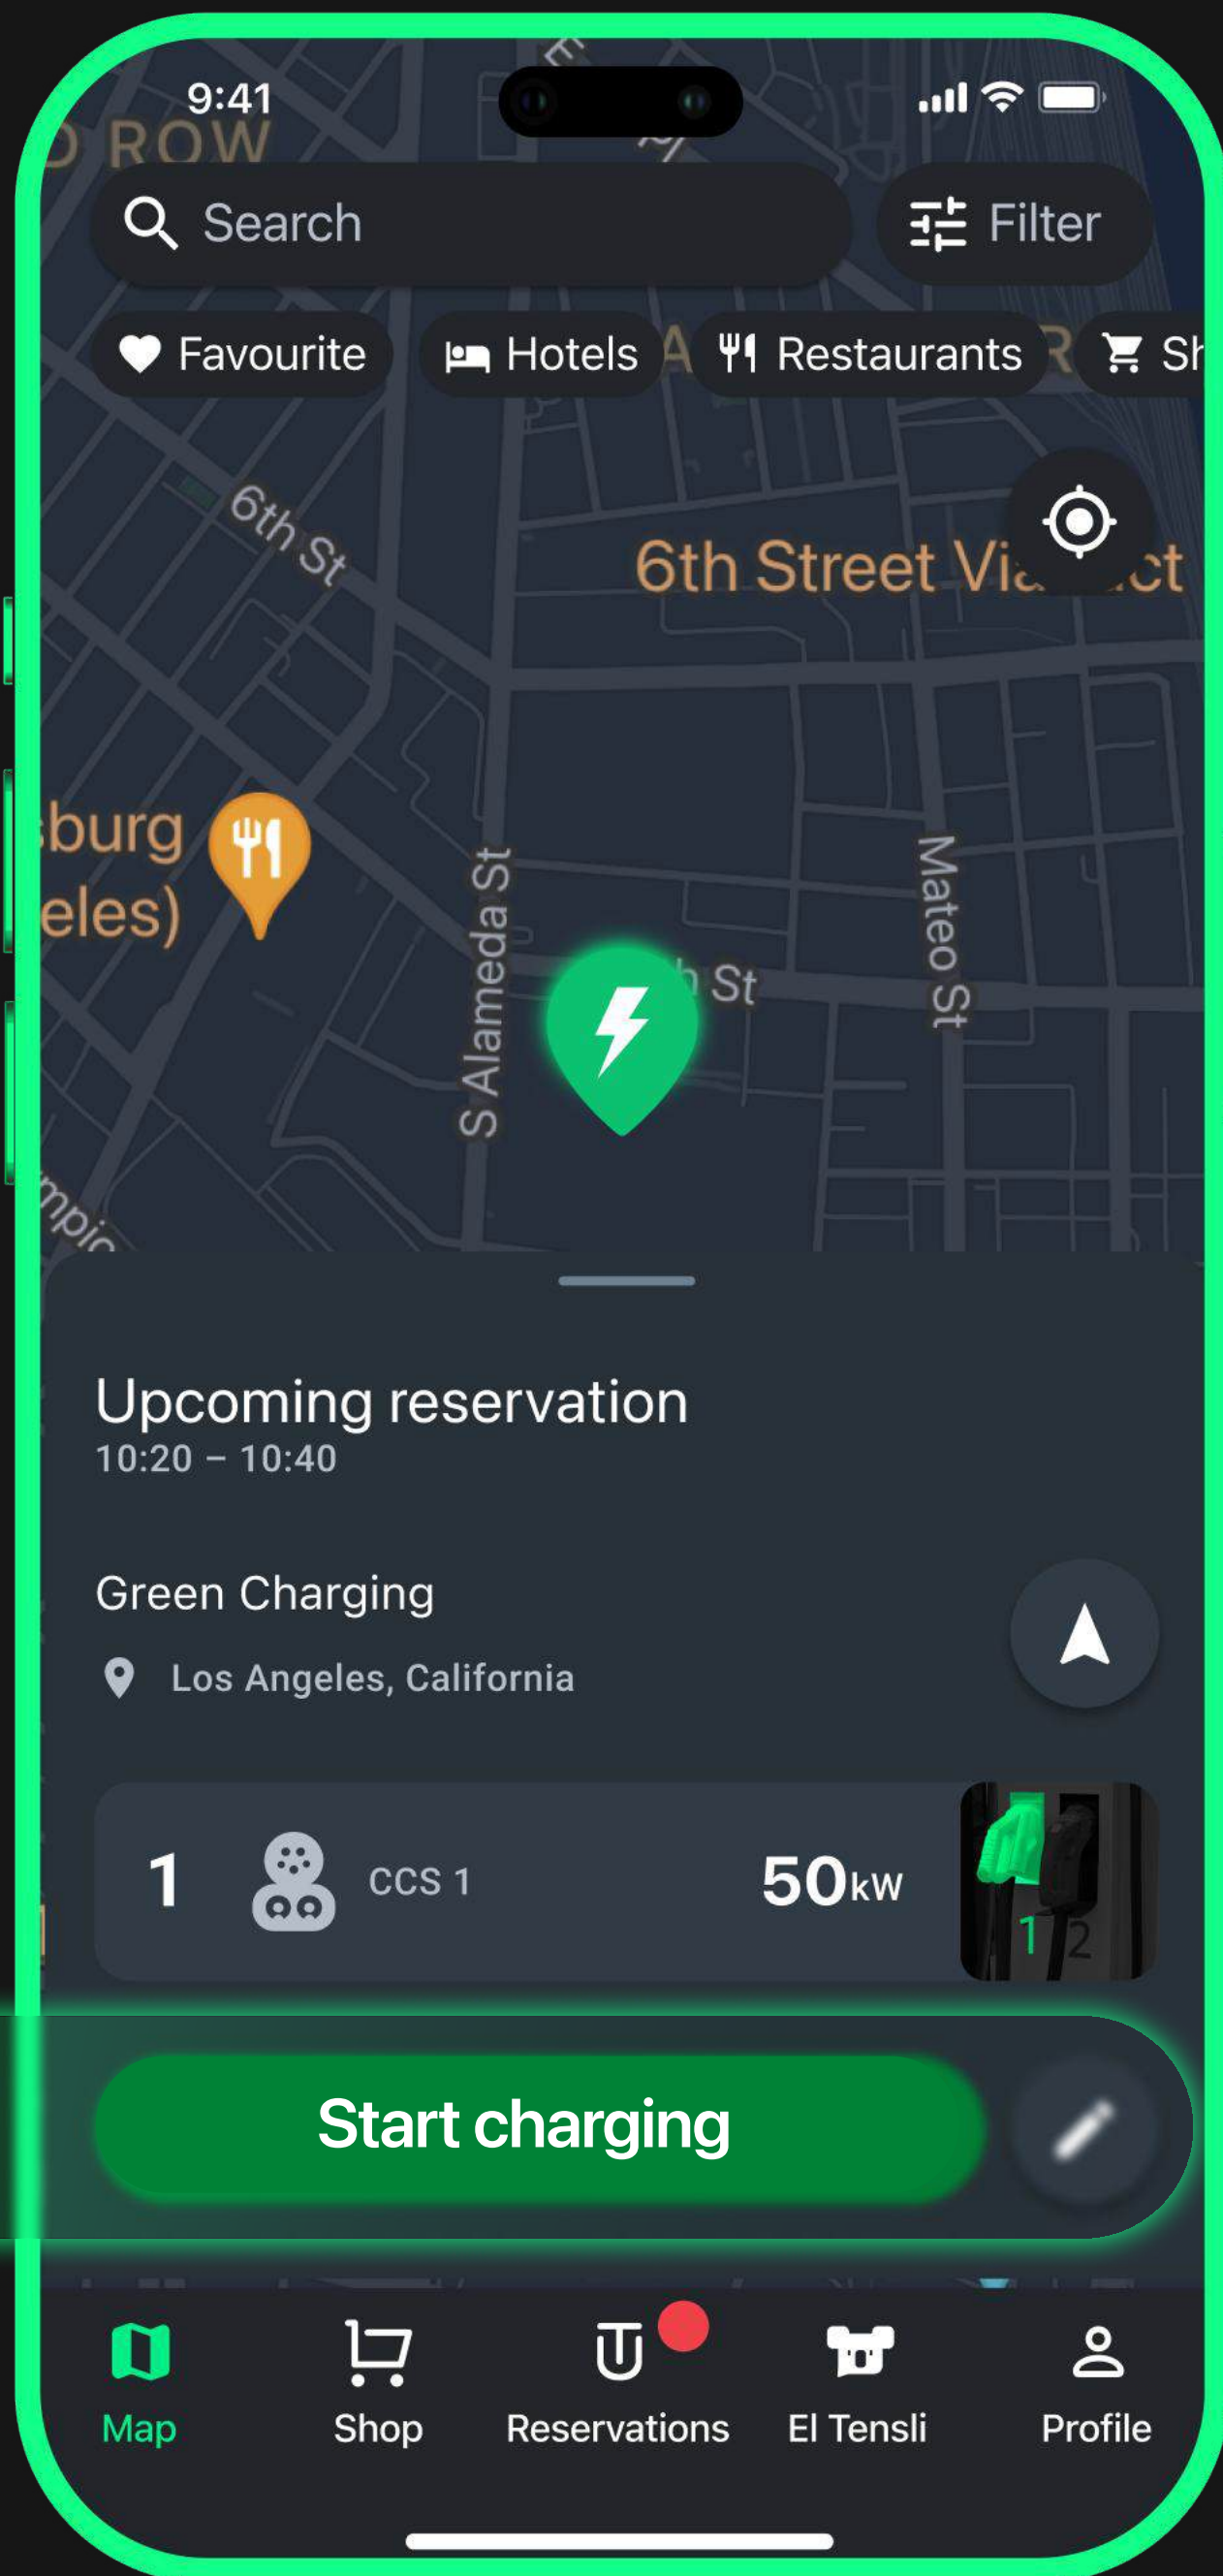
9:41

D ROW

Search

Filter

Favourite

Hotels

Restaurants

Sh

6th St

6th Street Via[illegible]ct

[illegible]burg
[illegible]eles)

S Alameda St

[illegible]h St

Mateo St

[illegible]mpic

Upcoming reservation
10:20 – 10:40

Green Charging

Los Angeles, California

1

CCS 1

50kW

1 2

Start charging

Map

Shop

Reservations

El Tensli

Profile